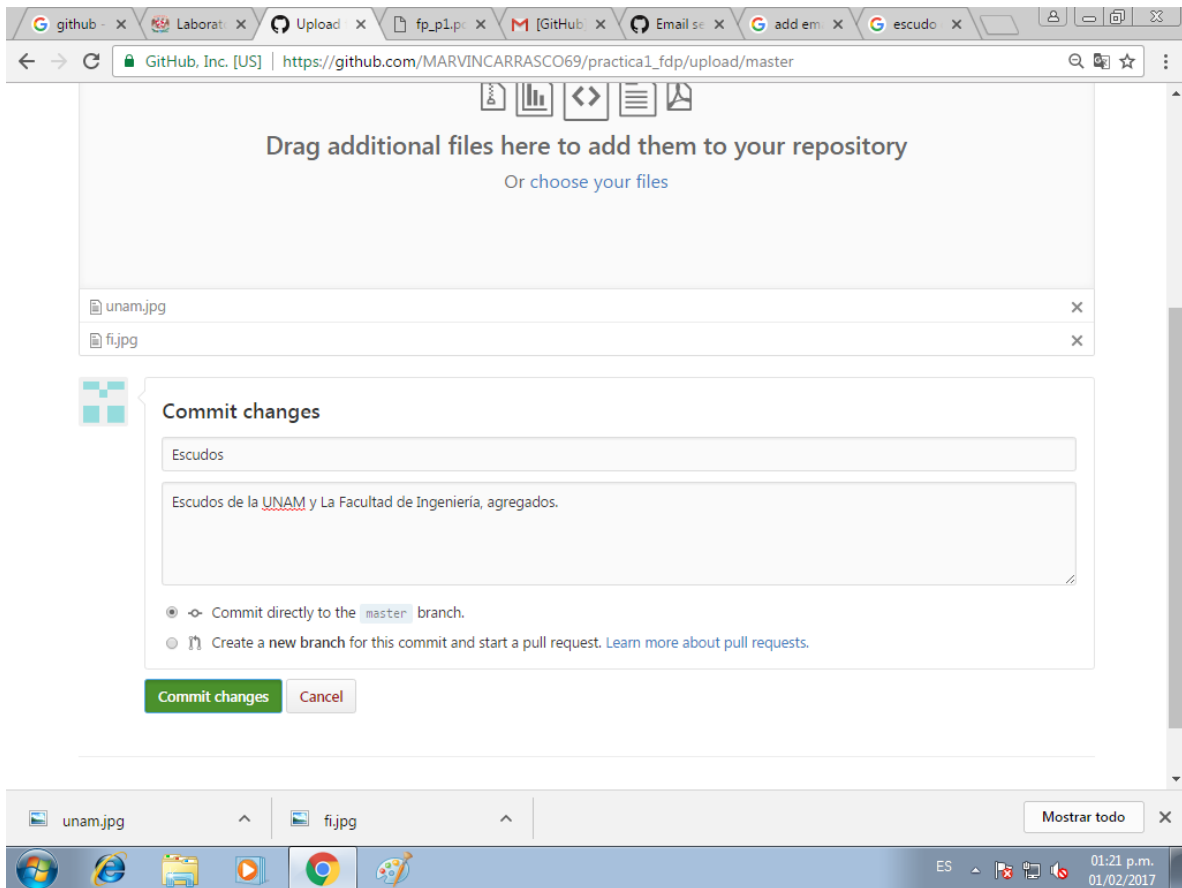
github - ×
Laborat ×
Upload ×
fp_p1.pd ×
[GitHub ×
Email se ×
add em ×
escudo ×

GitHub, Inc. [US] | https://github.com/MARVINCARRASCO69/practica1_fdp/upload/master

Drag additional files here to add them to your repository

Or choose your files

unam.jpg ×
fi.jpg ×

Commit changes

Escudos

Escudos de la UNAM y La Facultad de Ingeniería, agregados.

Commit directly to the master branch.

Create a new branch for this commit and start a pull request. Learn more about pull requests.

Commit changes Cancel

unam.jpg
fi.jpg
Mostrar todo ×

ES 01:21 p.m. 01/02/2017